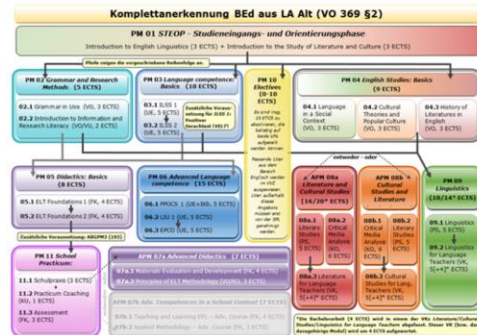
Komplettanerkennung BEd aus LA Alt (VO 369 §2)

PM 01 STEOP - Studieneingangs- und Orientierungsphase
Introduction to English Linguistics (3 ECTS) + Introduction to the Study of Literature and Culture (3 ECTS)

Pfeile zeigen die vorgeschriebene Reihenfolge an.

PM 02 Grammar and Research Methods (5 ECTS)
02.1 Grammar in Use (VO, 3 ECTS)
02.2 Introduction to Information and Research Literacy (VO/VU, 2 ECTS)

PM 03 Language competence: Basics (10 ECTS)
03.1 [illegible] (UE, 5 ECTS)
03.2 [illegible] (UE, 5 ECTS)
Zusätzliche Voraussetzung für 03.2: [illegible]

PM 10 Electives (0-10 ECTS)
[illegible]

PM 04 English Studies: Basics (9 ECTS)
04.1 Language in a Social Context (VO, 3 ECTS)
04.2 Cultural Theories and Popular Culture (VO, 3 ECTS)
04.3 History of Literatures in English (VO, 3 ECTS)

entweder - oder

PM 05 Didactics: Basics (8 ECTS)
05.1 ELT Foundations 1 (PK, 4 ECTS)
05.2 ELT Foundations 2 (PK, 4 ECTS)
Zusätzliche Veranstaltung: ABGPM3 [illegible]

PM 06 Advanced Language competence (15 ECTS)
06.1 PROS 1 (UE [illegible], 5 ECTS)
06.2 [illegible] (UE, 5 ECTS)
06.3 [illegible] (UE, 5 ECTS)

APM 08a Literature and Cultural Studies [16/20* ECTS]
08a.1 Literary Studies (PS, 5 ECTS)
08a.2 Critical Media Analysis (KO, 5 ECTS)
08a.3 Literature for Language Teachers (VK, 5[+4]* ECTS)

APM 08b Cultural Studies and Literature
08b.1 Critical Media Analysis (KO, 5 ECTS)
08b.2 Cultural Studies (PS, 5 ECTS)
08b.3 Cultural Studies for Lang. Teachers (VK, 5[+4]* ECTS)

PM 09 Linguistics [18/14* ECTS]
09.1 Linguistics (PS, 5 ECTS)
09.2 Linguistics for Language Teachers (VK, 5[+4]* ECTS)

PM 11 School Practicum
11.1 Schulpraxis (3 ECTS)
11.2 Practicum Coaching (KU, 1 ECTS)
11.3 Assessment (PK, 3 ECTS)

APM 07a Advanced Didactics (7 ECTS)
07a.1 Materials Evaluation and Development (PK, 4 ECTS)
07a.2 Principles of ELT Methodology (VU/KU, 3 ECTS)

APM 07b Adv. Competences in a School Context (7 ECTS)
07b.1 Teaching and Learning EFL - Adv. Course (PK, 4 ECTS)
07b.2 Applied Methodology - Adv. Course (PK, 3 ECTS)

*Die Bachelorarbeit (4 ECTS) wird in einem der VKs Literature/Cultural Studies/Linguistics for Language Teachers abgefasst. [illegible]